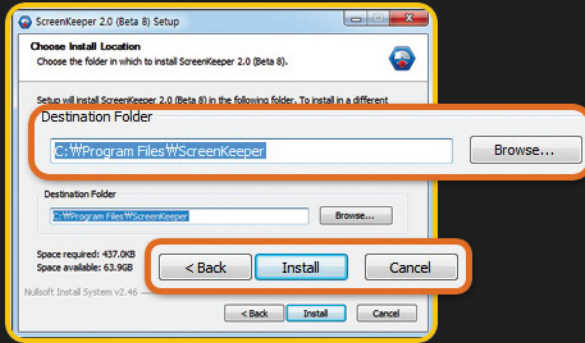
ScreenKeeper 2.0 (Beta 8) Setup

Choose Install Location
Choose the folder in which to install ScreenKeeper 2.0 (Beta 8).

Setup will install ScreenKeeper 2.0 (Beta 8) in the following folder. To install in a different

Destination Folder
C:₩Program Files₩ScreenKeeper
Browse...

Destination Folder
C:₩Program Files₩ScreenKeeper
Browse...

Space required: 437.0KB
Space available: 63.9GB

< Back
Install
Cancel

Nullsoft Install System v2.46

< Back
Install
Cancel